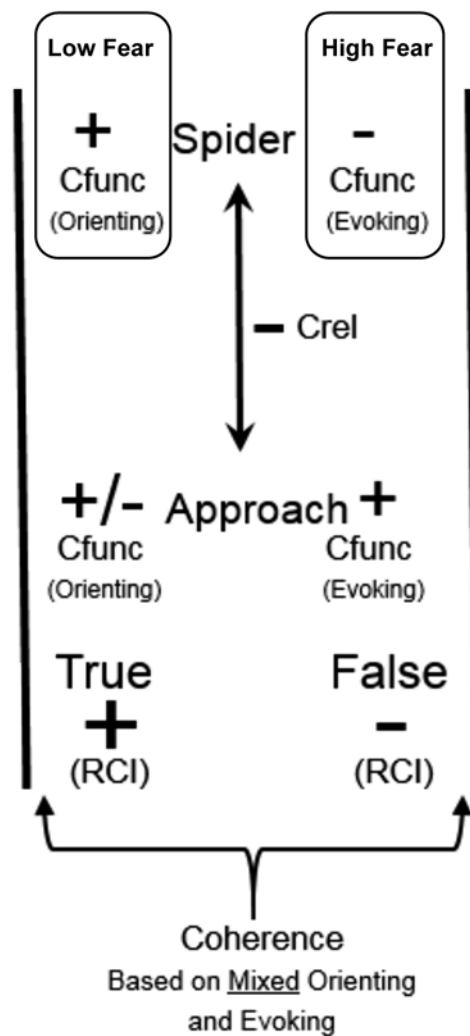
Low Fear

+
Cfunc
(Orienting)

Spider

High Fear

-
Cfunc
(Evoking)

– Crel

+/- Approach +
Cfunc
(Orienting)

Cfunc
(Evoking)

True
+
(RCI)

False
–
(RCI)

Coherence
Based on Mixed Orienting and Evoking